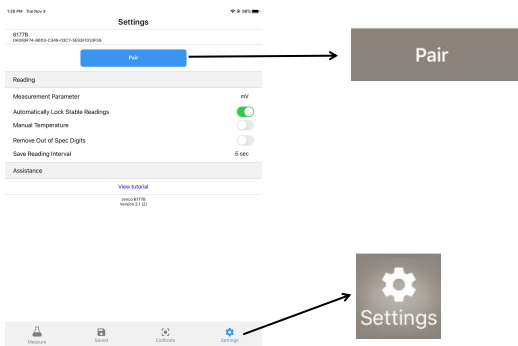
1:29 PM Tue Nov 3

98%

Settings

6177B
D426BF74-9ED3-C349-03C7-3E50F1D53F5B

Pair

Reading

Measurement Parameter mV

Automatically Lock Stable Readings

Manual Temperature

Remove Out of Spec Digits

Save Reading Interval 5 sec

Assistance

View tutorial

Jenco 6177B
Version 2.1 (2)

Measure

Saved

Calibrate

Settings

Pair

Settings